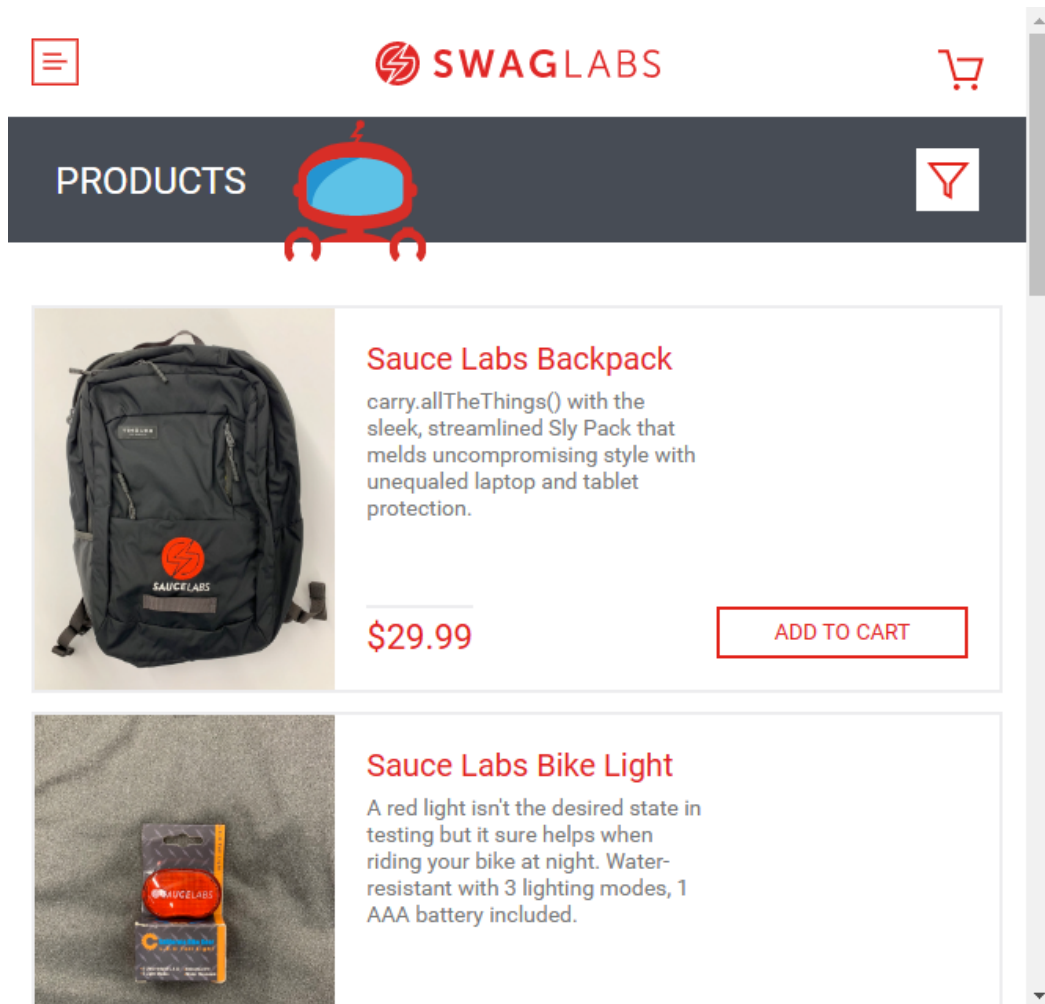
SWAGLABS

PRODUCTS

SAUCELABS

Sauce Labs Backpack

carry.allTheThings() with the sleek, streamlined Sly Pack that melds uncompromising style with unequaled laptop and tablet protection.

$29.99

ADD TO CART

SAUCELABS

Sauce Labs Bike Light

A red light isn't the desired state in testing but it sure helps when riding your bike at night. Water-resistant with 3 lighting modes, 1 AAA battery included.